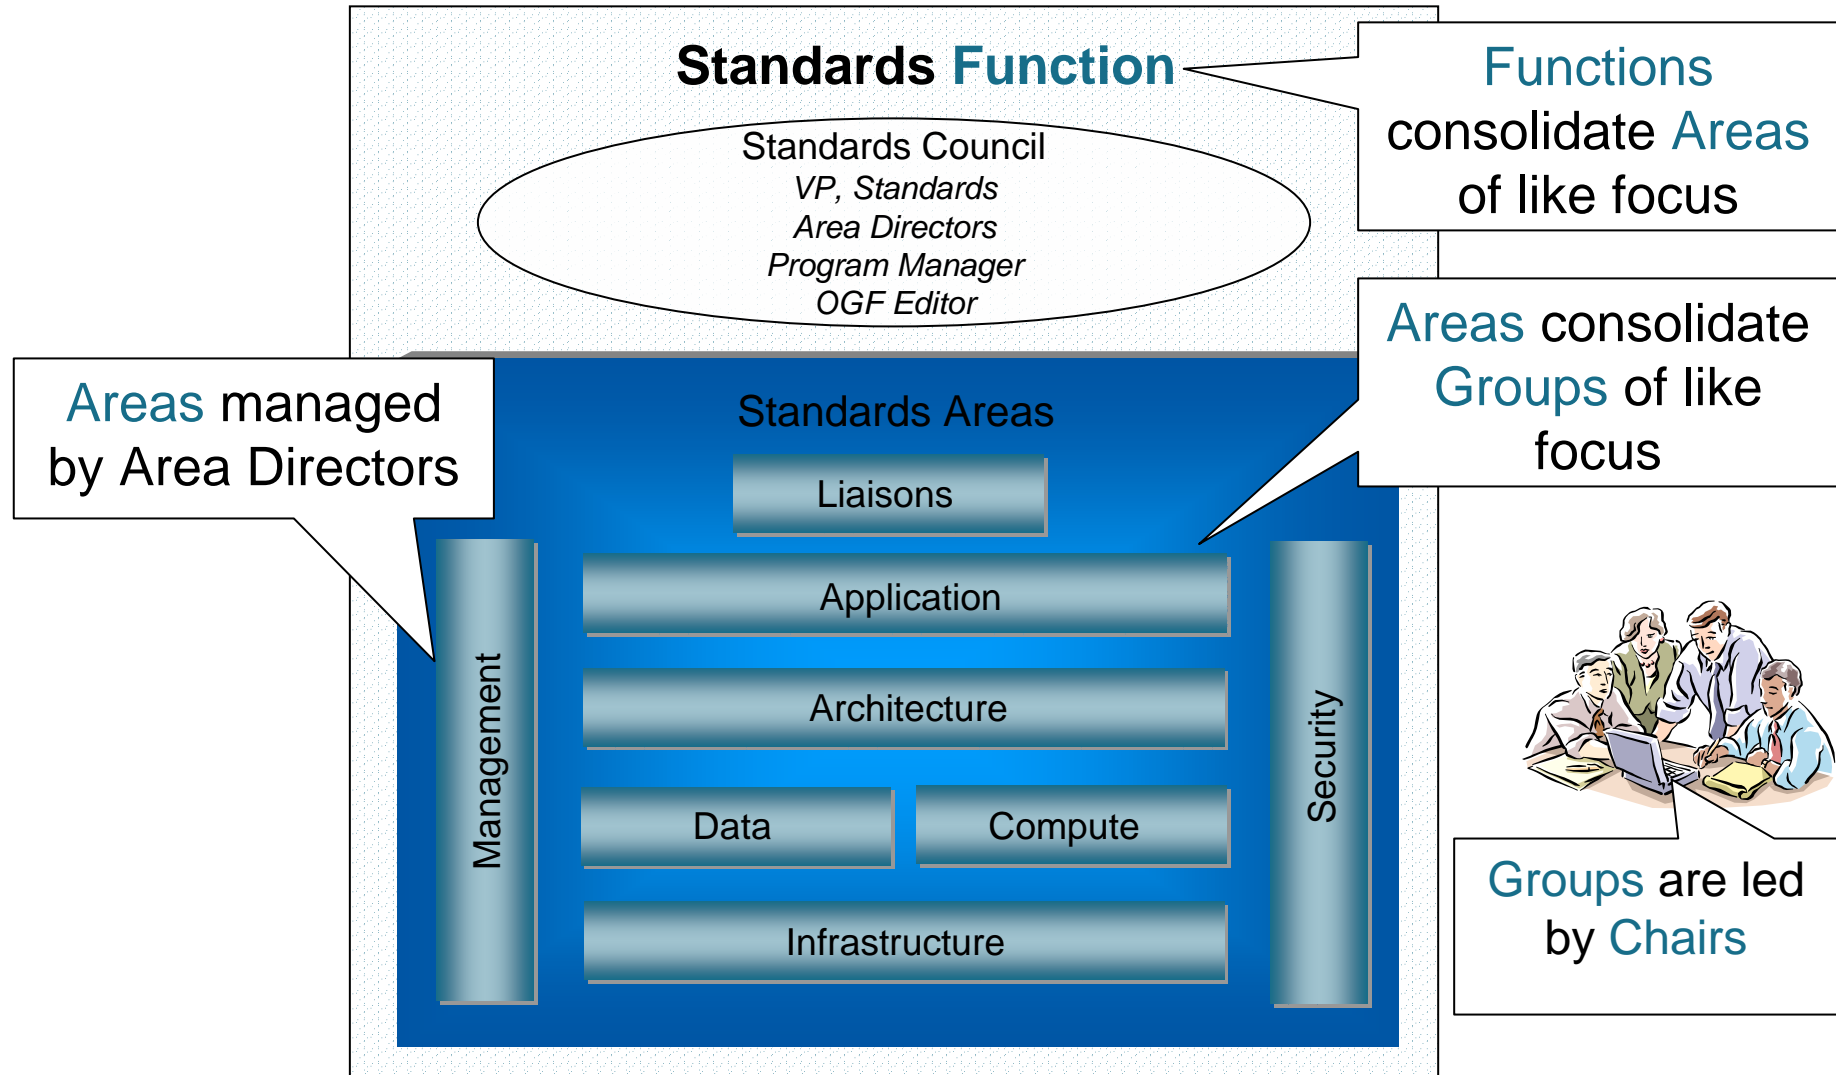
Standards Function

Functions consolidate Areas of like focus

Standards Council
VP, Standards
Area Directors
Program Manager
OGF Editor

Areas managed by Area Directors

Areas consolidate Groups of like focus

Standards Areas

Liaisons

Management

Application

Architecture

Data

Compute

Infrastructure

Security

Groups are led by Chairs